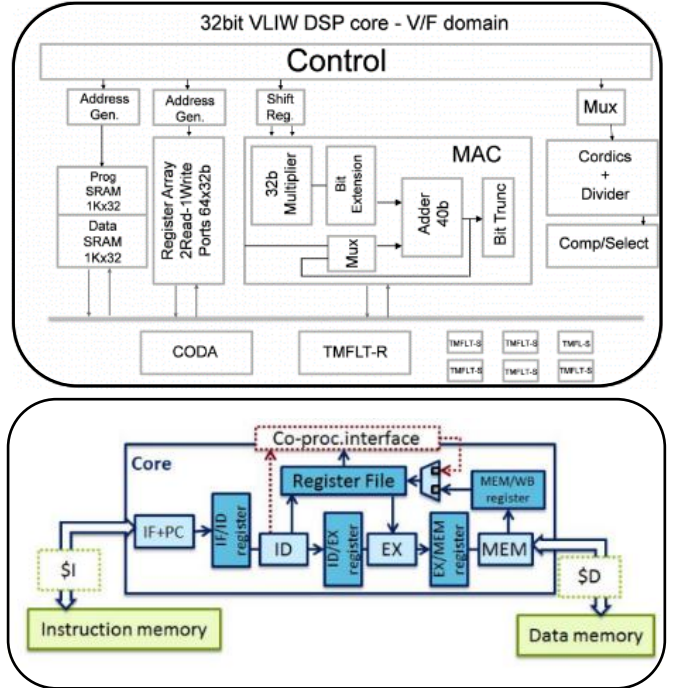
32bit VLIW DSP core - V/F domain

Control

Address Gen.

Address Gen.

Shift Reg.

Mux

Prog SRAM 1Kx32

Data SRAM 1Kx32

Register Array 2Read-1Write Ports 64x32b

MAC

32b Multiplier

Bit Extension

Adder 40b

Bit Trunc

Mux

Cordics + Divider

Comp/Select

CODA

TMFLT-R

TMFLT-S

TMFLT-S

TMFL-S

TMFLT-S

TMFLT-S

TMFLT-S

Co-proc.interface

Core

Register File

MEM/WB register

IF+PC

IF/ID register

ID

ID/EX register

EX

EX/MEM register

MEM

$I

$D

Instruction memory

Data memory